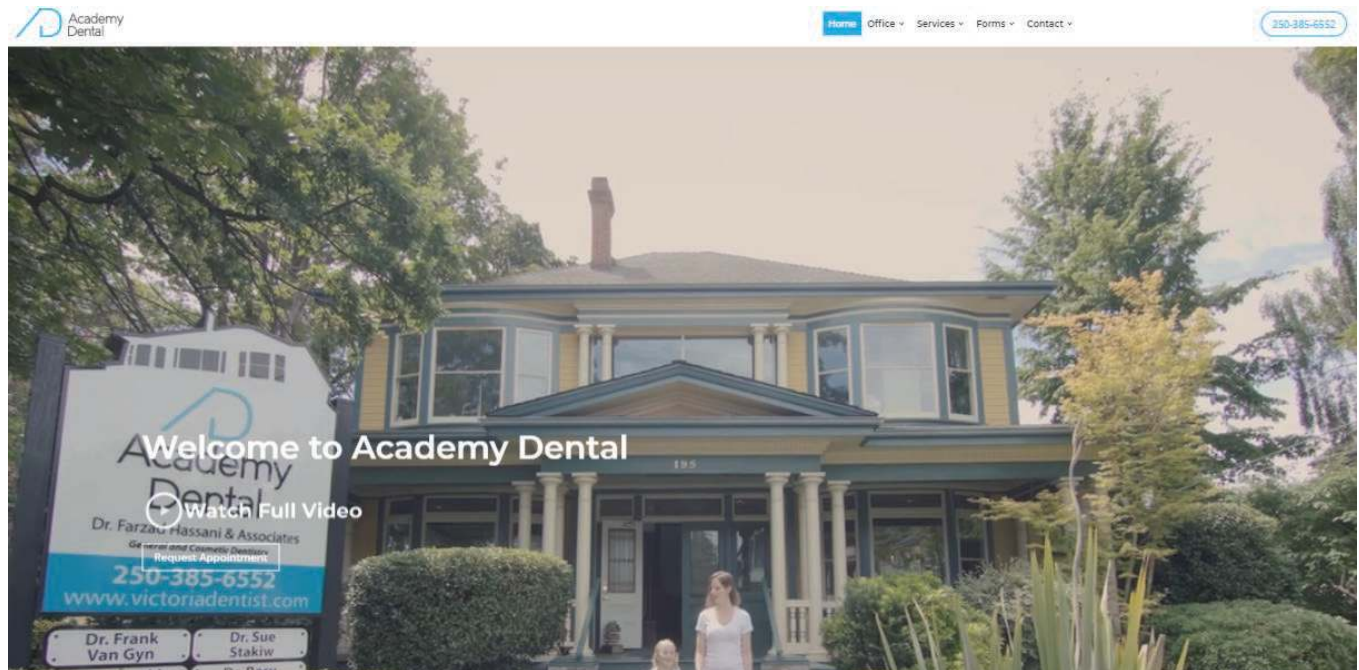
Academy Dental

Home Office Services Forms Contact

250-385-6552

Welcome to Academy Dental

Watch Full Video

Request Appointment

Academy Dental
Dr. Farzad Hassani & Associates
General and Cosmetic Dentistry
250-385-6552
www.victoriadentist.com

Dr. Frank Van Gyn
Dr. Sue Stakiw

195